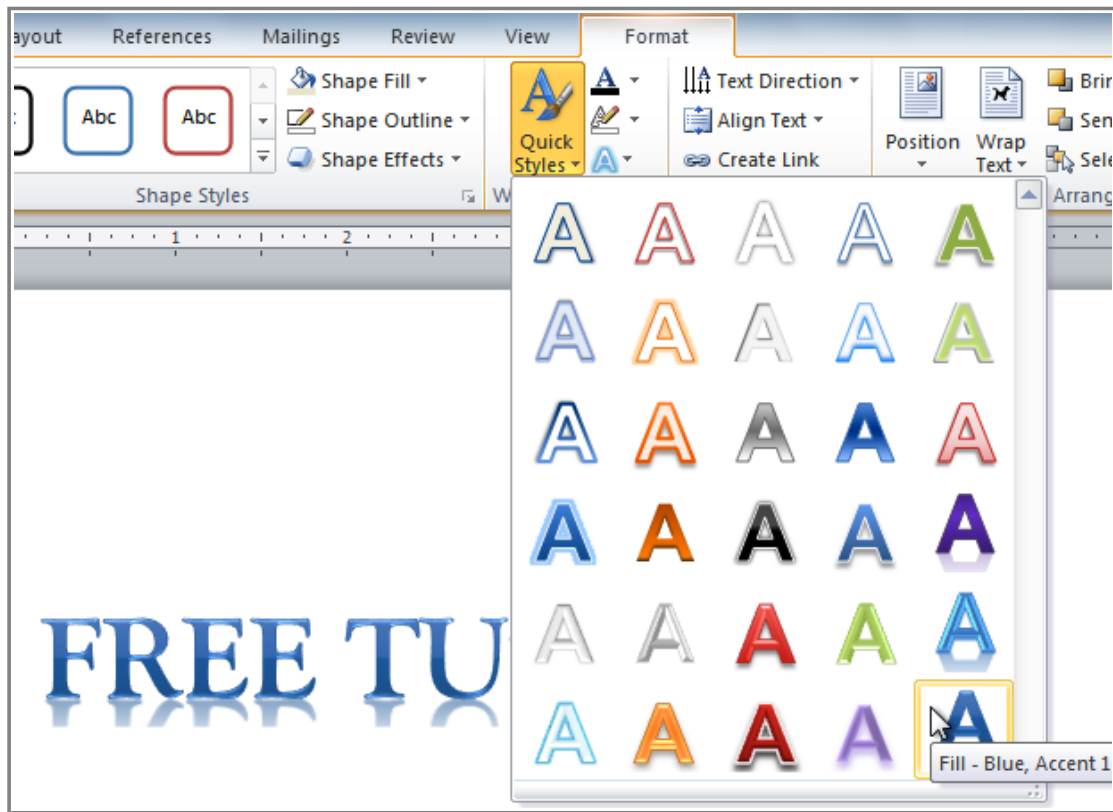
ayout References Mailings Review View Format

Abc Abc

Shape Fill
Shape Outline
Shape Effects

Shape Styles

Quick Styles

Text Direction
Align Text
Create Link

Position
Wrap Text

Brin
Sen
Sele
Arrang

1 2

A A A A A
A A A A A
A A A A A
A A A A A
A A A A A
A A A A A

FREE TU

Fill - Blue, Accent 1